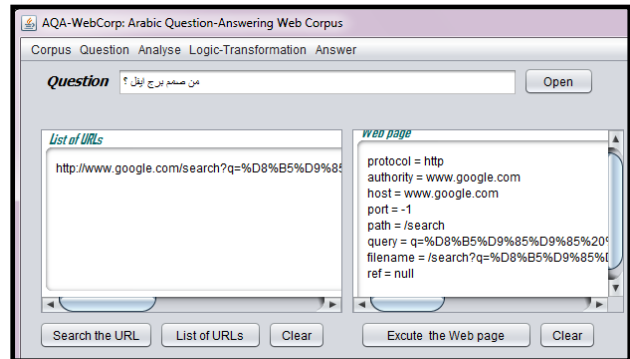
AQA-WebCorp: Arabic Question-Answering Web Corpus

Corpus Question Analyse Logic-Transformation Answer

Question من صمم برج ايفل ؟ Open

List of URLs

http://www.google.com/search?q=%D8%B5%D9%85

Web page

protocol = http
authority = www.google.com
host = www.google.com
port = -1
path = /search
query = q=%D8%B5%D9%85%D9%85%20
filename = /search?q=%D8%B5%D9%85%D
ref = null

Search the URL List of URLs Clear Excute the Web page Clear